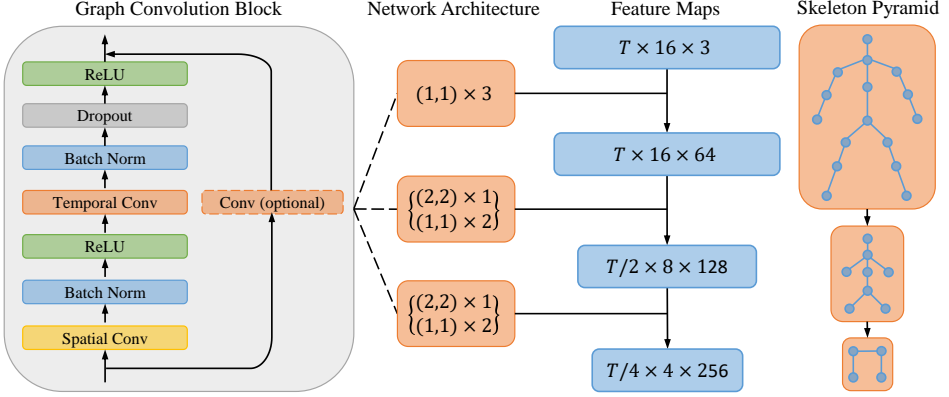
Graph Convolution Block

ReLU

Dropout

Batch Norm

Temporal Conv

ReLU

Batch Norm

Spatial Conv

Conv (optional)

Network Architecture

$(1,1) \times 3$

$\begin{Bmatrix} (2,2) \times 1 \\ (1,1) \times 2 \end{Bmatrix}$

$\begin{Bmatrix} (2,2) \times 1 \\ (1,1) \times 2 \end{Bmatrix}$

Feature Maps

$T \times 16 \times 3$

$T \times 16 \times 64$

$T/2 \times 8 \times 128$

$T/4 \times 4 \times 256$

Skeleton Pyramid